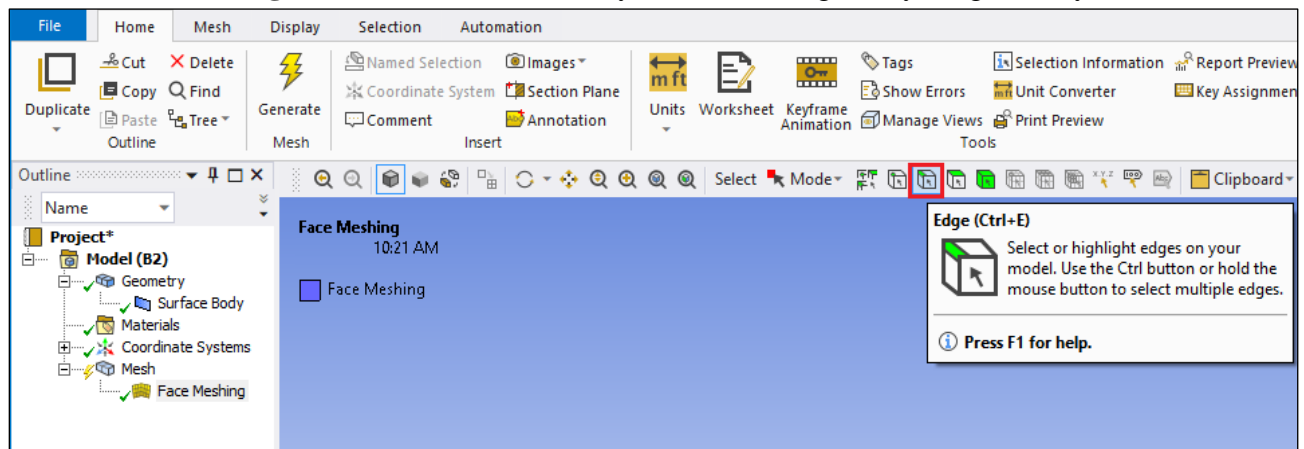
File Home Mesh Display Selection Automation

Duplicate Cut Delete Copy Find Paste Tree Outline

Generate Mesh

Named Selection Coordinate System Comment Images Section Plane Annotation Insert

Units Worksheet Keyframe Animation Tags Show Errors Manage Views Selection Information Unit Converter Print Preview Report Preview Key Assignmen Tools

Outline

Name

Project*
Model (B2)
Geometry
Surface Body
Materials
Coordinate Systems
Mesh
Face Meshing

Select Mode Clipboard

Face Meshing
10:21 AM

Face Meshing

Edge (Ctrl+E)
Select or highlight edges on your model. Use the Ctrl button or hold the mouse button to select multiple edges.

Press F1 for help.